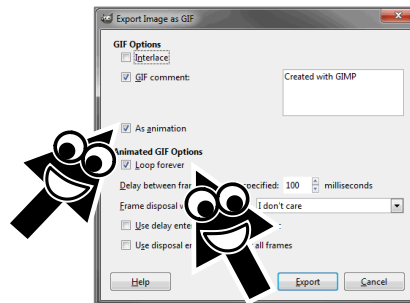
Export Image as GIF

GIF Options

Interlace

GIF comment:

Created with GIMP

As animation

Animated GIF Options

Loop forever

Delay between fra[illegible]pecified: 100 milliseconds

Frame disposal w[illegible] I don't care

Use delay ente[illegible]

Use disposal e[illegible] all frames

Help

Export

Cancel